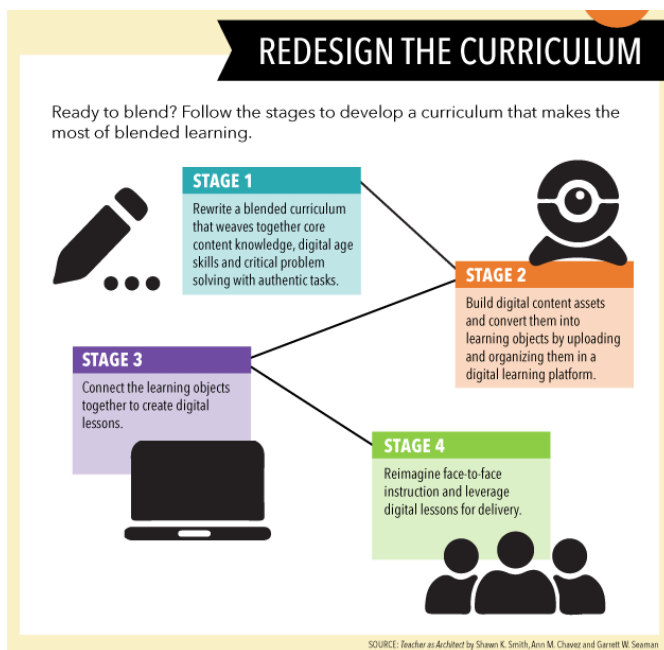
REDESIGN THE CURRICULUM

Ready to blend? Follow the stages to develop a curriculum that makes the most of blended learning.

STAGE 1

Rewrite a blended curriculum that weaves together core content knowledge, digital age skills and critical problem solving with authentic tasks.

STAGE 2

Build digital content assets and convert them into learning objects by uploading and organizing them in a digital learning platform.

STAGE 3

Connect the learning objects together to create digital lessons.

STAGE 4

Reimagine face-to-face instruction and leverage digital lessons for delivery.

SOURCE: Teacher as Architect by Shawn K. Smith, Ann M. Chavez and Garrett W. Seaman